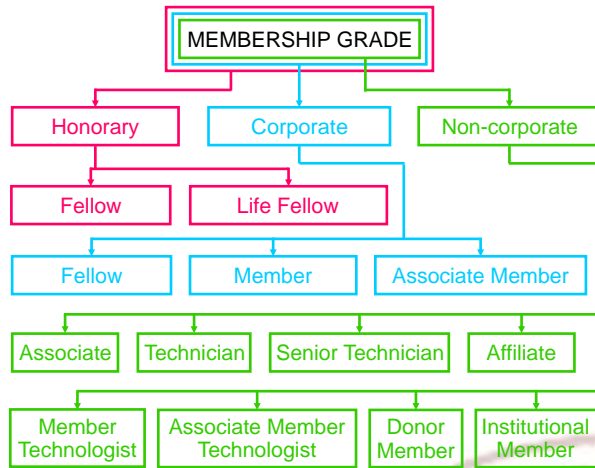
MEMBERSHIP GRADE

Honorary

Corporate

Non-corporate

Fellow

Life Fellow

Fellow

Member

Associate Member

Associate

Technician

Senior Technician

Affiliate

Member Technologist

Associate Member Technologist

Donor Member

Institutional Member